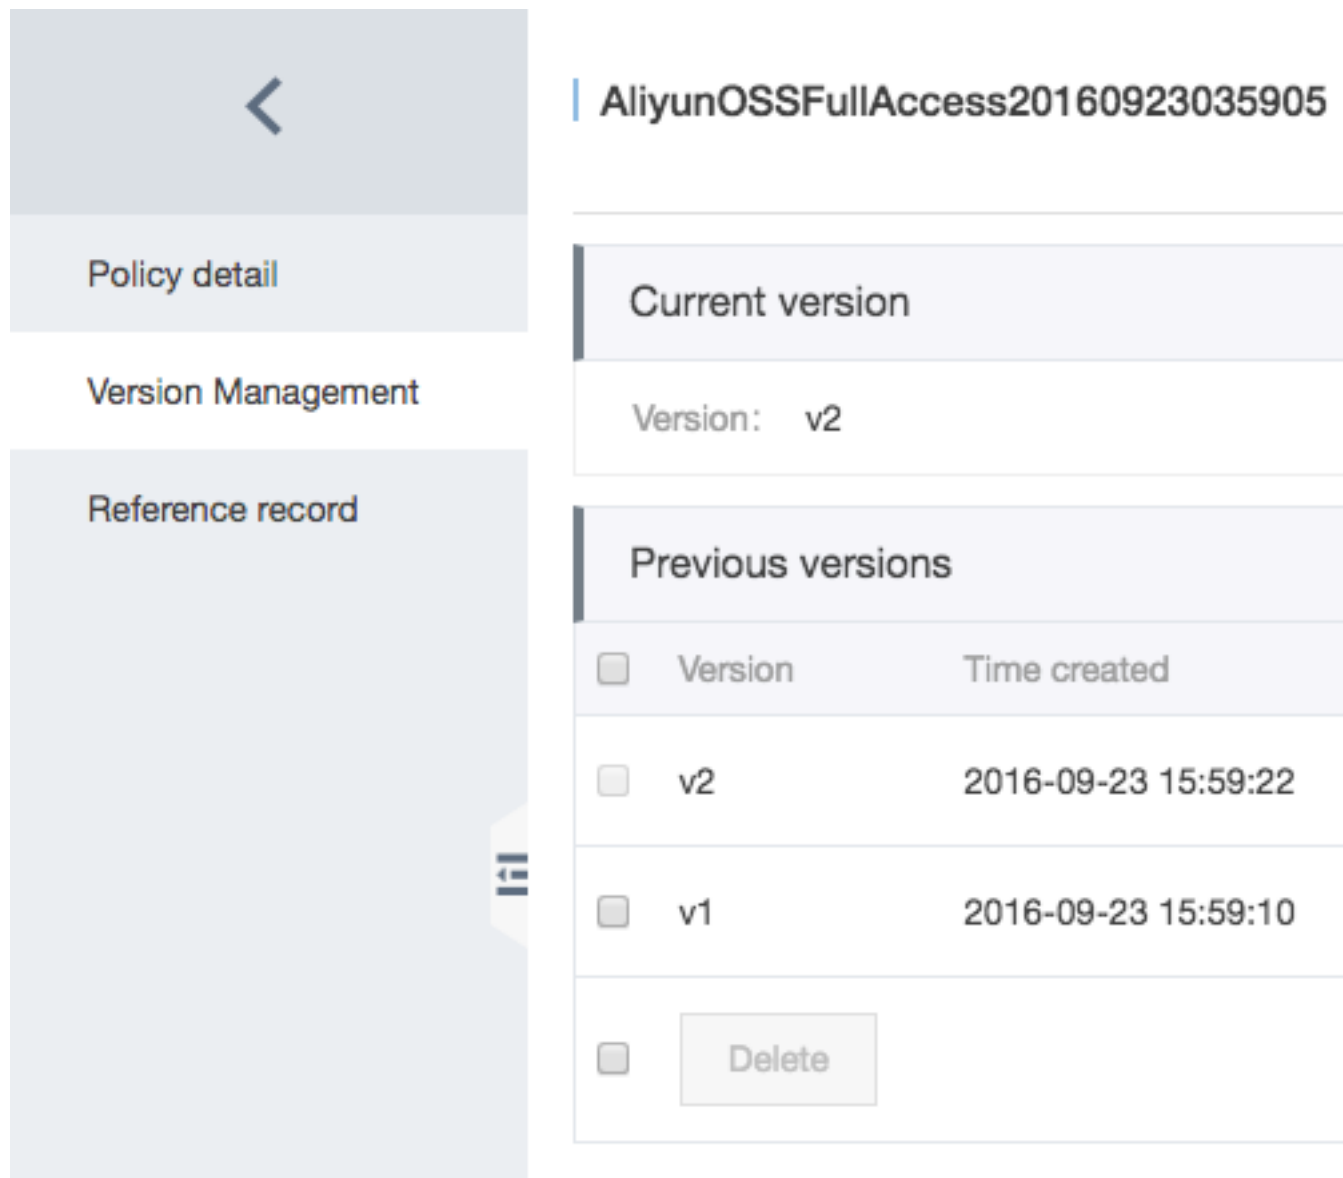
Policy detail

Version Management

Reference record

AliyunOSSFullAccess20160923035905

Current version

Version: v2

Previous versions

| Version | Time created |
|---|---|
| v2 | 2016-09-23 15:59:22 |
| v1 | 2016-09-23 15:59:10 |

Delete